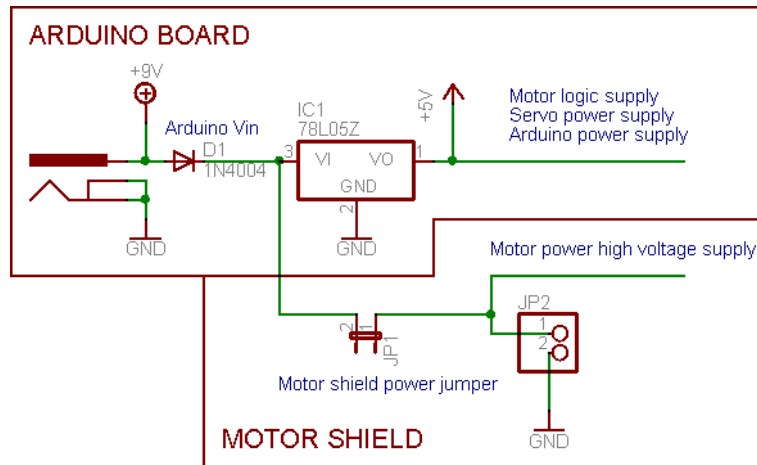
ARDUINO BOARD

+9V

Arduino Vin

D1

1N4004

IC1

78L05Z

3

VI

VO

1

GND

2

+5V

Motor logic supply
Servo power supply
Arduino power supply

GND

GND

Motor power high voltage supply

JP2

1

2

2

1

JP1

Motor shield power jumper

GND

MOTOR SHIELD